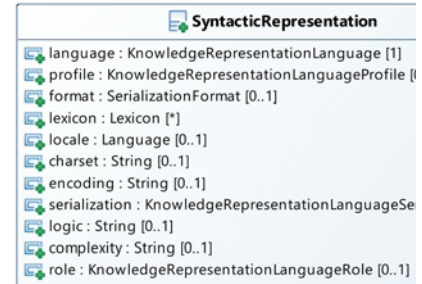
SyntacticRepresentation

language : KnowledgeRepresentationLanguage [1]
profile : KnowledgeRepresentationLanguageProfile [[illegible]
format : SerializationFormat [0..1]
lexicon : Lexicon [*]
locale : Language [0..1]
charset : String [0..1]
encoding : String [0..1]
serialization : KnowledgeRepresentationLanguageSe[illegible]
logic : String [0..1]
complexity : String [0..1]
role : KnowledgeRepresentationLanguageRole [0..1]